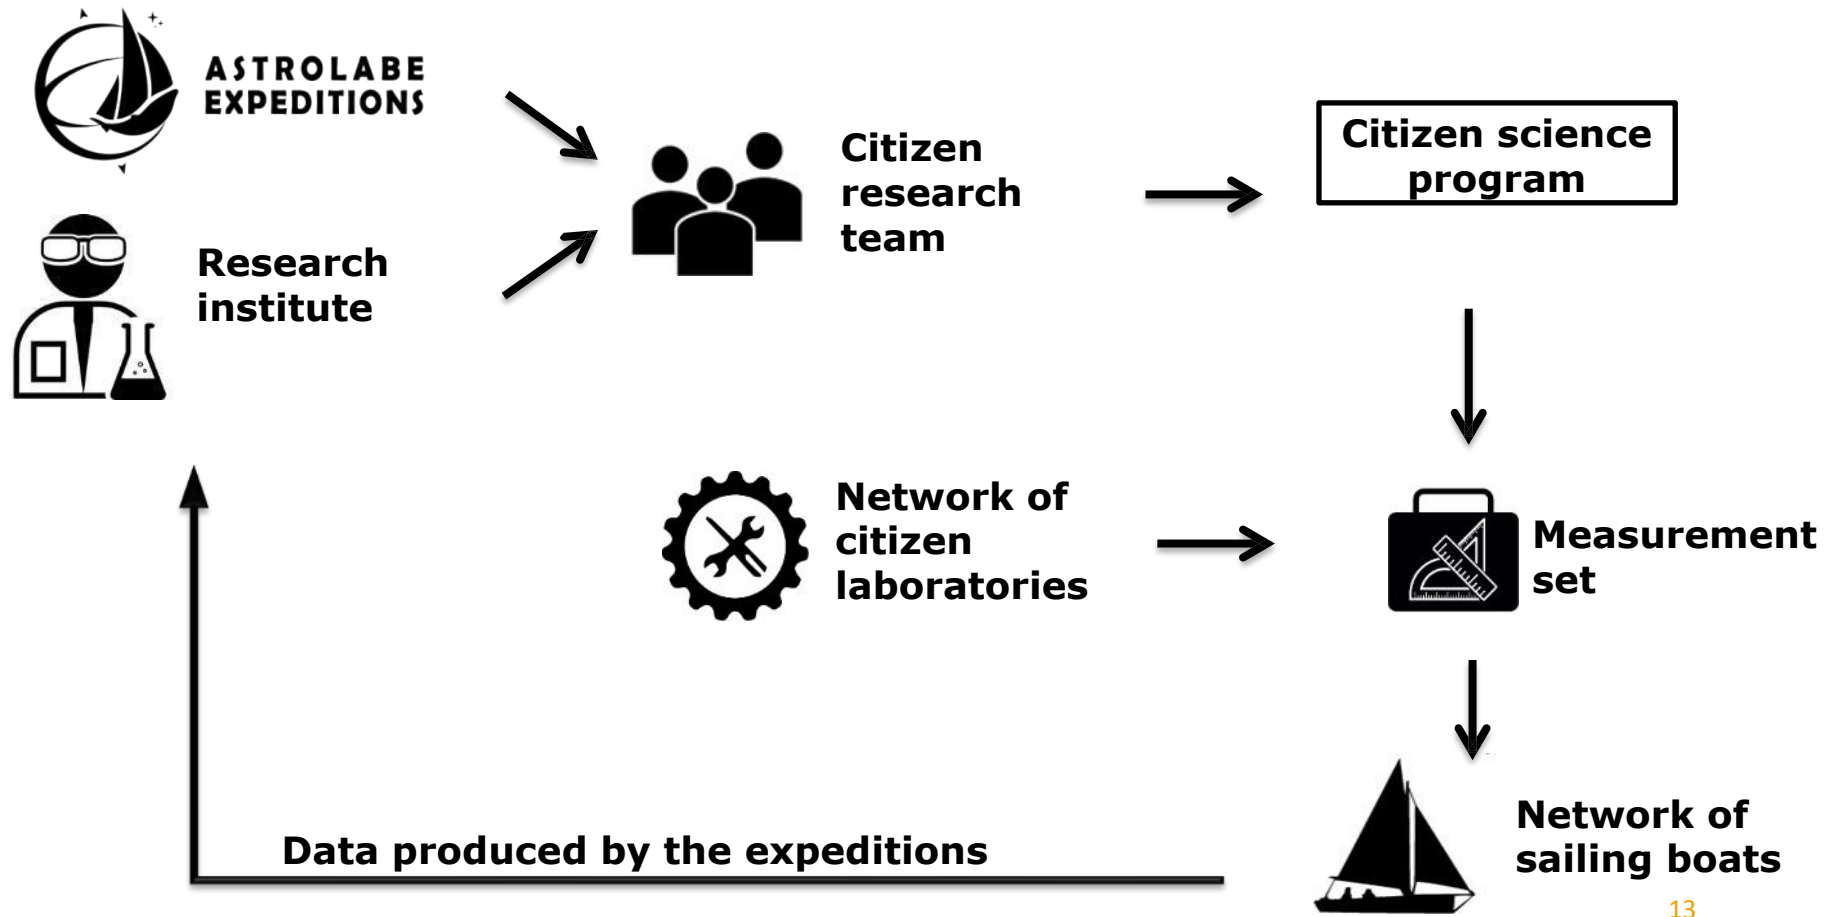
ASTROLABE EXPEDITIONS

Research institute

Citizen research team

Citizen science program

Network of citizen laboratories

Measurement set

Network of sailing boats

Data produced by the expeditions

13